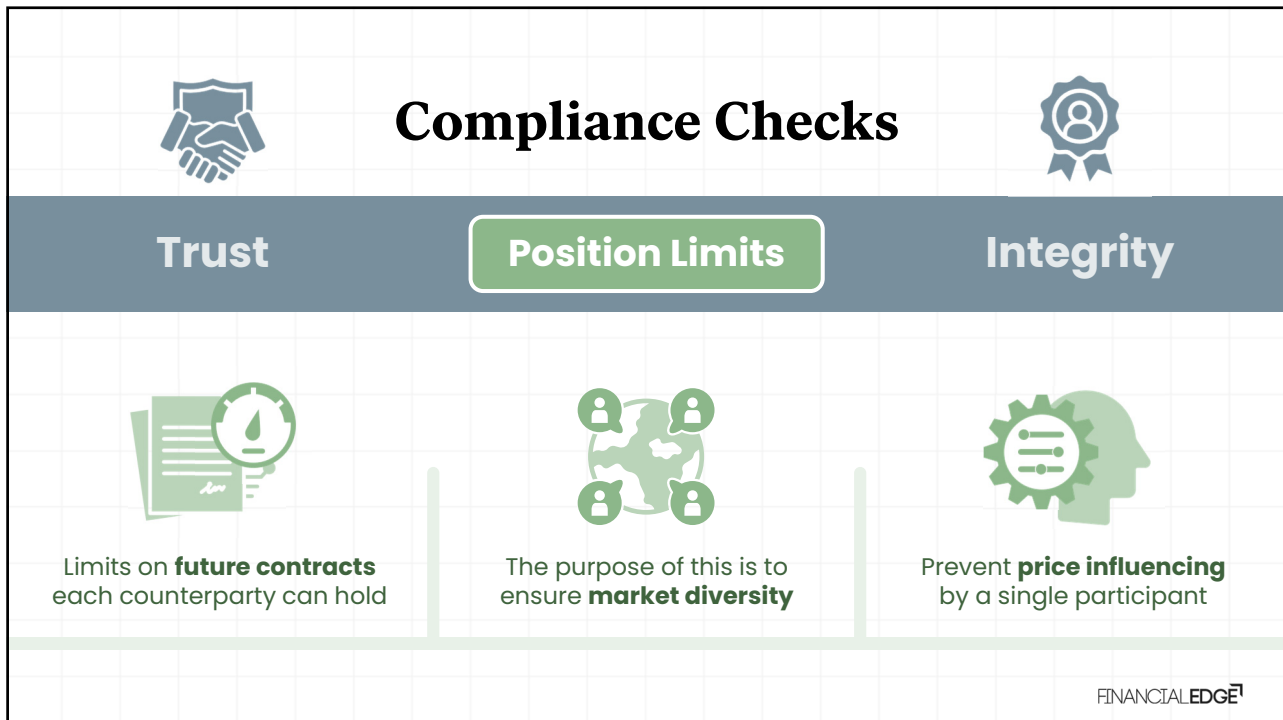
Compliance Checks

Trust

Position Limits

Integrity

Limits on **future contracts** each counterparty can hold

The purpose of this is to ensure **market diversity**

Prevent **price influencing** by a single participant

FINANCIALEDGE